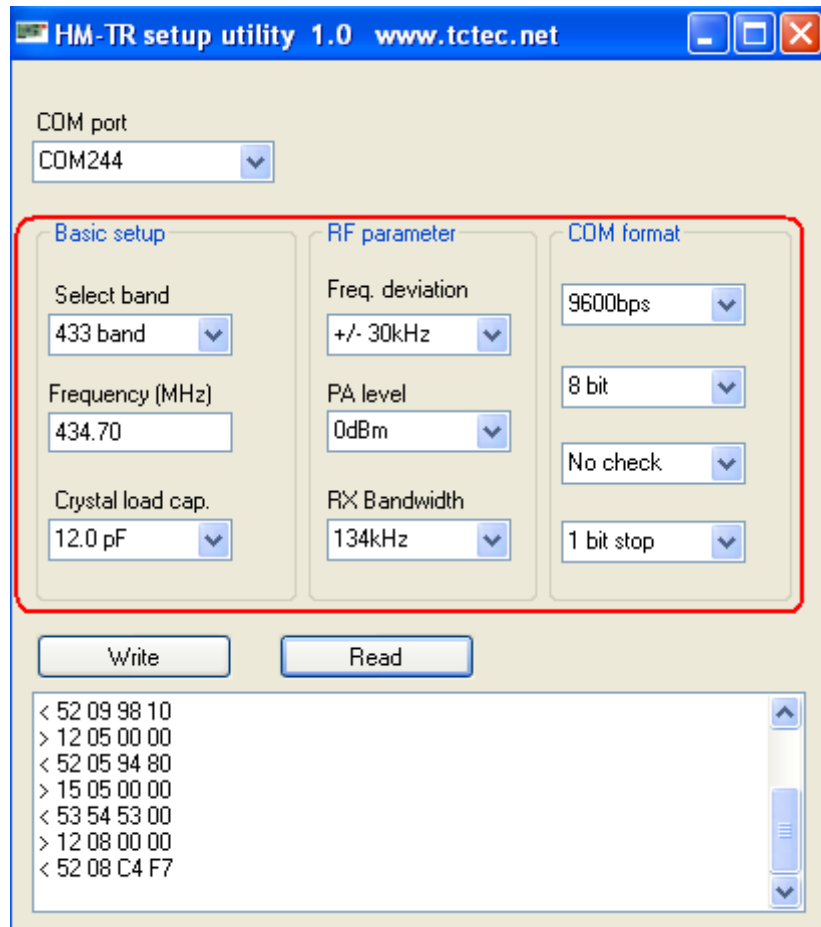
HM-TR setup utility 1.0 www.tctec.net

COM port
COM244

Basic setup
Select band
433 band
Frequency (MHz)
434.70
Crystal load cap.
12.0 pF

RF parameter
Freq. deviation
+/- 30kHz
PA level
0dBm
RX Bandwidth
134kHz

COM format
9600bps
8 bit
No check
1 bit stop

Write
Read

< 52 09 98 10
> 12 05 00 00
< 52 05 94 80
> 15 05 00 00
< 53 54 53 00
> 12 08 00 00
< 52 08 C4 F7